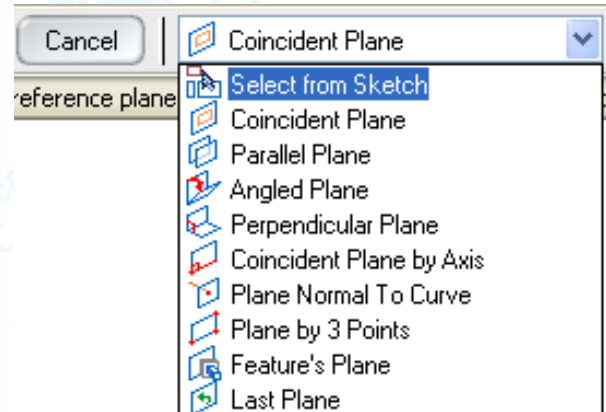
Cancel

Coincident Plane

reference plane

Select from Sketch
Coincident Plane
Parallel Plane
Angled Plane
Perpendicular Plane
Coincident Plane by Axis
Plane Normal To Curve
Plane by 3 Points
Feature's Plane
Last Plane